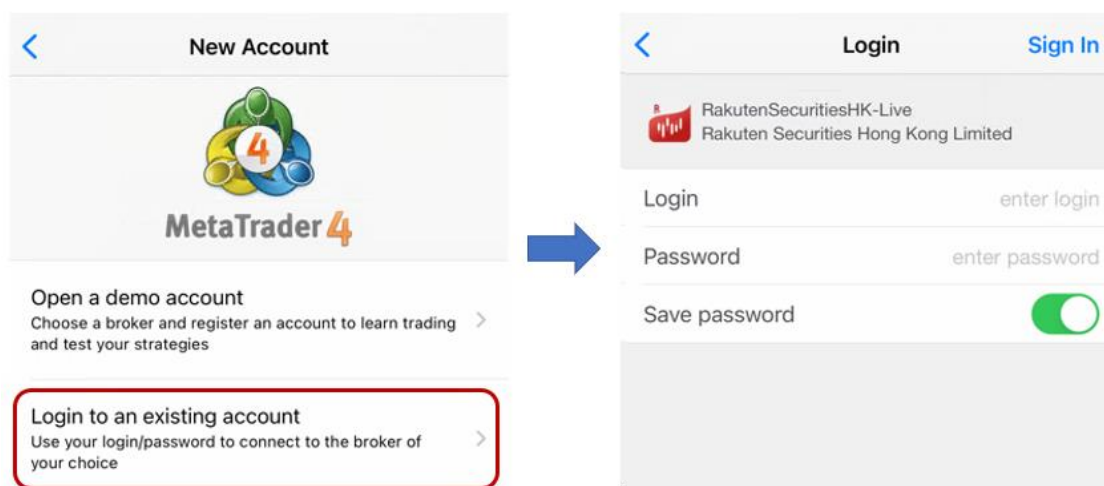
New Account

4

MetaTrader 4

Open a demo account
Choose a broker and register an account to learn trading and test your strategies

Login to an existing account
Use your login/password to connect to the broker of your choice

Login

Sign In

RakutenSecuritiesHK-Live
Rakuten Securities Hong Kong Limited

Login enter login

Password enter password

Save password